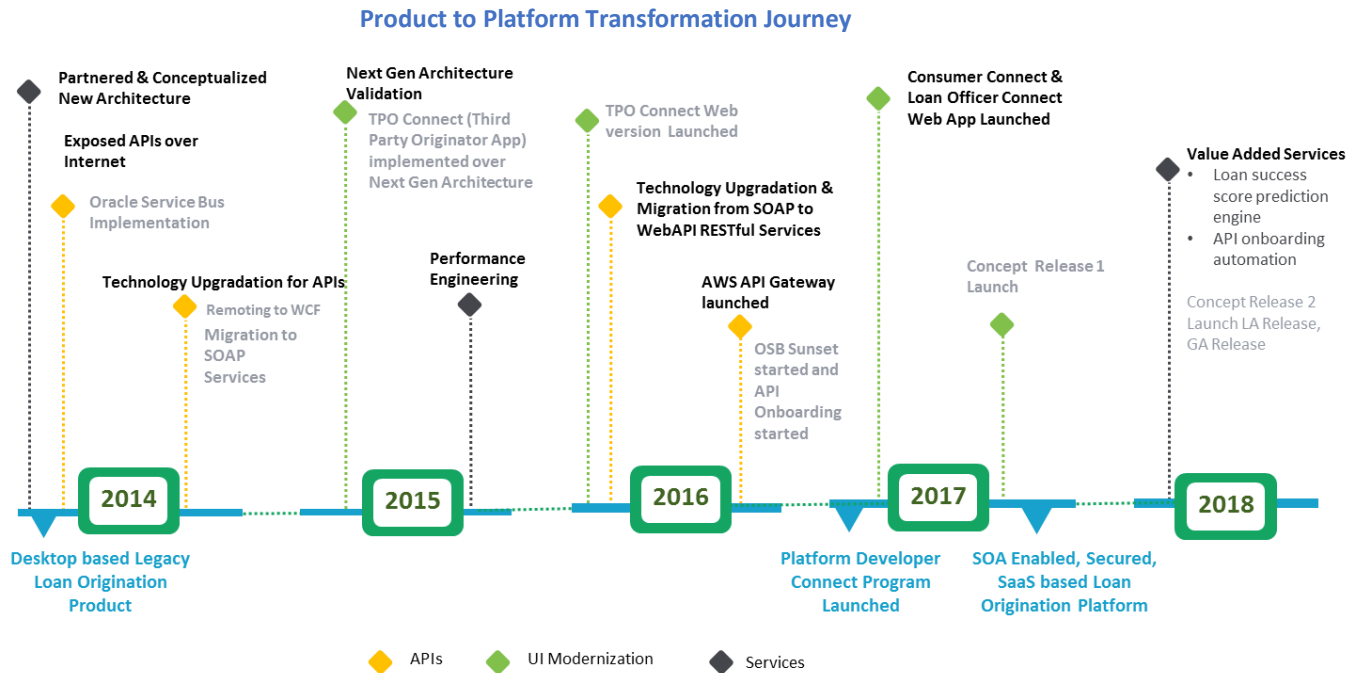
Product to Platform Transformation Journey

Partnered & Conceptualized New Architecture

Exposed APIs over Internet

Oracle Service Bus Implementation

Technology Upgradation for APIs

Remoting to WCF

Migration to SOAP Services

Next Gen Architecture Validation

TPO Connect (Third Party Originator App) implemented over Next Gen Architecture

Performance Engineering

TPO Connect Web version Launched

Technology Upgradation & Migration from SOAP to WebAPI RESTful Services

AWS API Gateway launched

OSB Sunset started and API Onboarding started

Consumer Connect & Loan Officer Connect Web App Launched

Concept Release 1 Launch

Value Added Services
• Loan success score prediction engine
• API onboarding automation

Concept Release 2 Launch LA Release, GA Release

2014

2015

2016

2017

2018

Desktop based Legacy Loan Origination Product

Platform Developer Connect Program Launched

SOA Enabled, Secured, SaaS based Loan Origination Platform

APIs

UI Modernization

Services